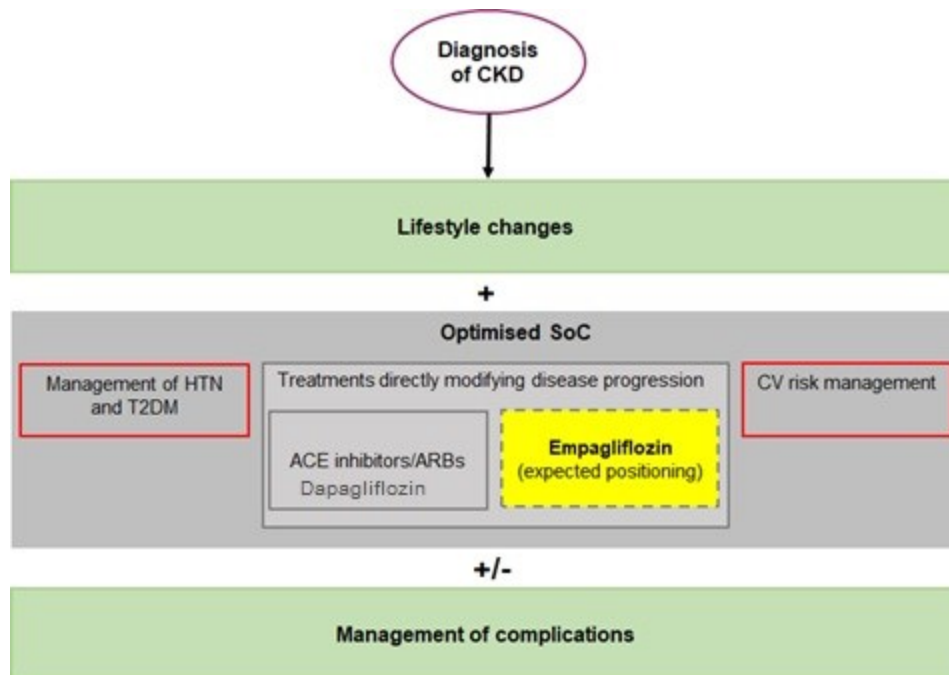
Diagnosis of CKD

Lifestyle changes

+

Optimised SoC

Management of HTN and T2DM

Treatments directly modifying disease progression

ACE inhibitors/ARBs
Dapagliflozin

Empagliflozin
(expected positioning)

CV risk management

+/-

Management of complications